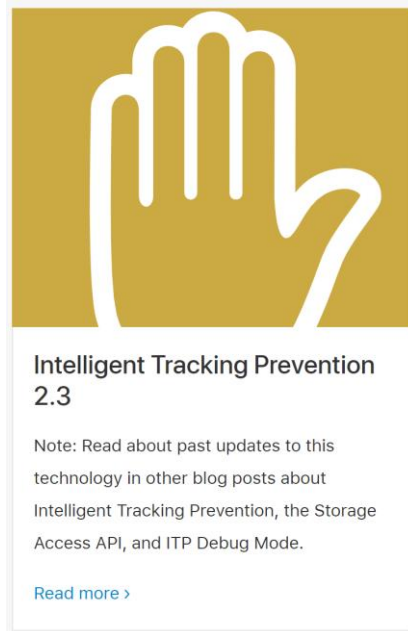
Intelligent Tracking Prevention 2.3

Note: Read about past updates to this technology in other blog posts about Intelligent Tracking Prevention, the Storage Access API, and ITP Debug Mode.

Read more ›